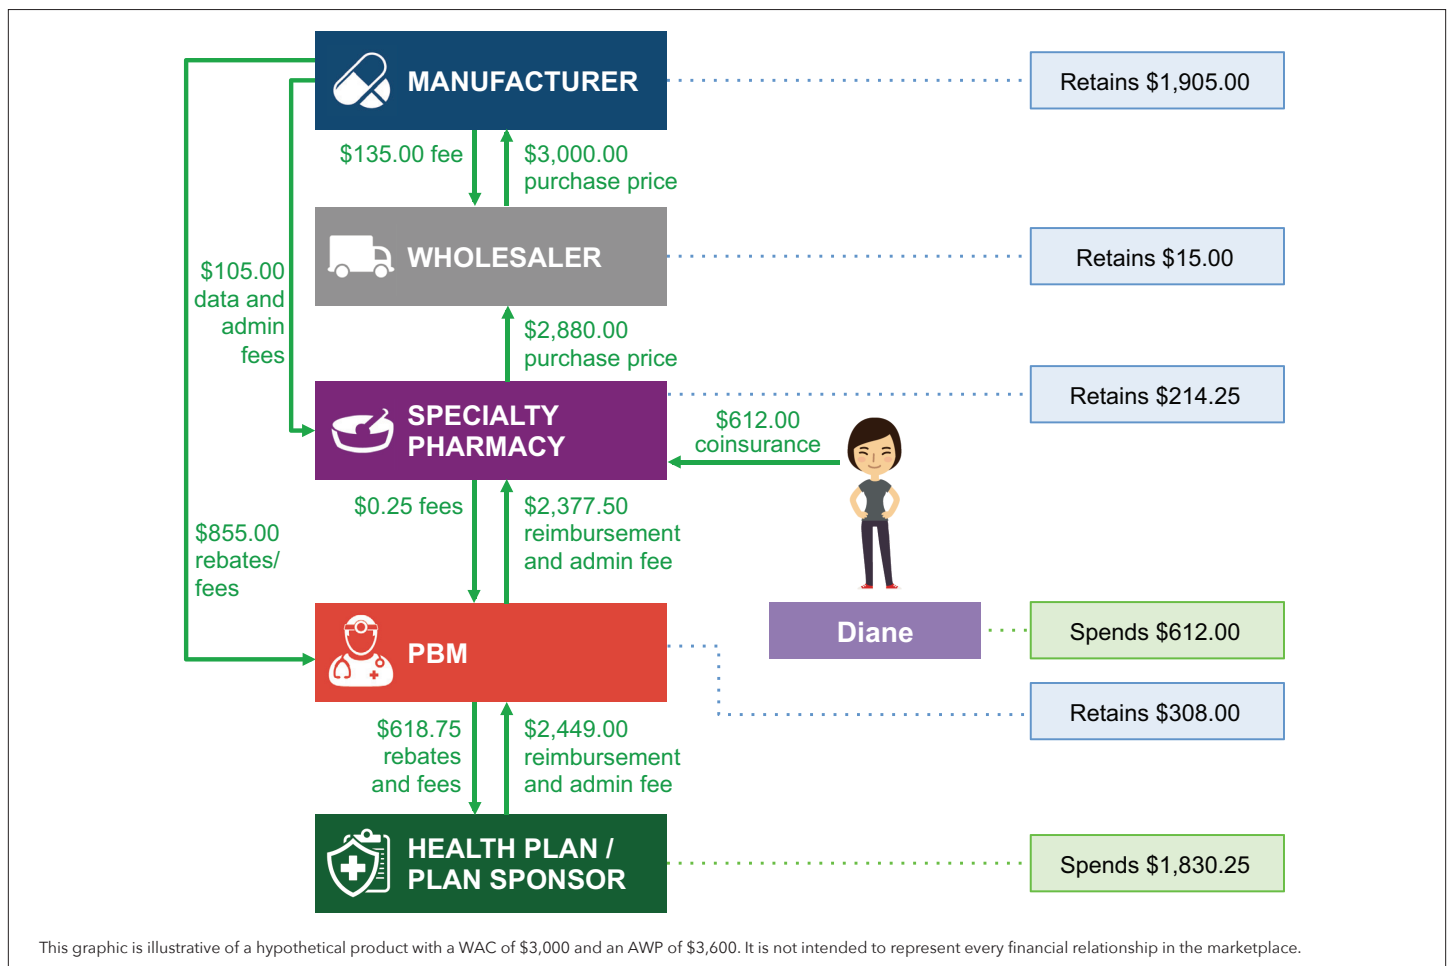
MANUFACTURER

Retains $1,905.00

$135.00 fee

$3,000.00 purchase price

WHOLESALER

Retains $15.00

$105.00 data and admin fees

$2,880.00 purchase price

SPECIALTY PHARMACY

Retains $214.25

$612.00 coinsurance

$855.00 rebates/ fees

$0.25 fees

$2,377.50 reimbursement and admin fee

PBM

Diane

Spends $612.00

Retains $308.00

$618.75 rebates and fees

$2,449.00 reimbursement and admin fee

HEALTH PLAN / PLAN SPONSOR

Spends $1,830.25

This graphic is illustrative of a hypothetical product with a WAC of $3,000 and an AWP of $3,600. It is not intended to represent every financial relationship in the marketplace.